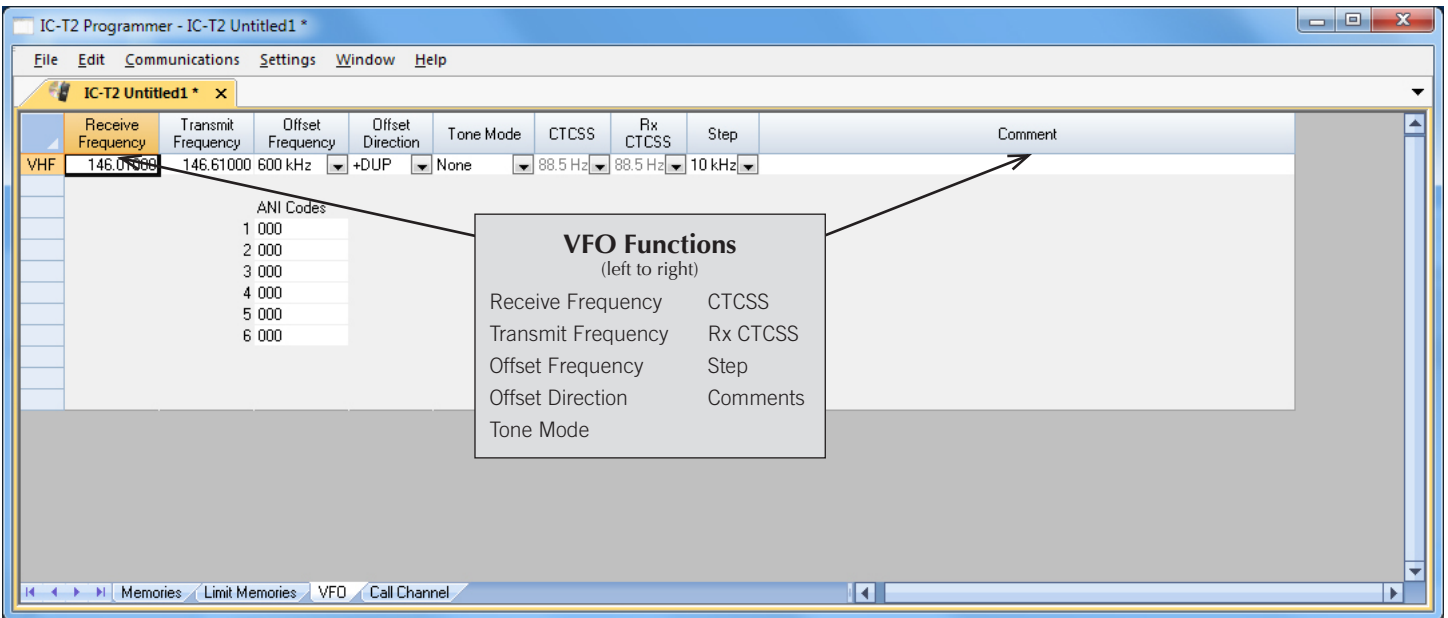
IC-T2 Programmer - IC-T2 Untitled1 *

File Edit Communications Settings Window Help

IC-T2 Untitled1 * ×

| | Receive Frequency | Transmit Frequency | Offset Frequency | Offset Direction | Tone Mode | CTCSS | Rx CTCSS | Step | Comment |
|---|---|---|---|---|---|---|---|---|---|
| VHF | 146.01000 | 146.61000 | 600 kHz | +DUP | None | 88.5 Hz | 88.5 Hz | 10 kHz | |

ANI Codes
1 000
2 000
3 000
4 000
5 000
6 000

VFO Functions
(left to right)

Receive Frequency
Transmit Frequency
Offset Frequency
Offset Direction
Tone Mode

CTCSS
Rx CTCSS
Step
Comments

Memories Limit Memories VFO Call Channel